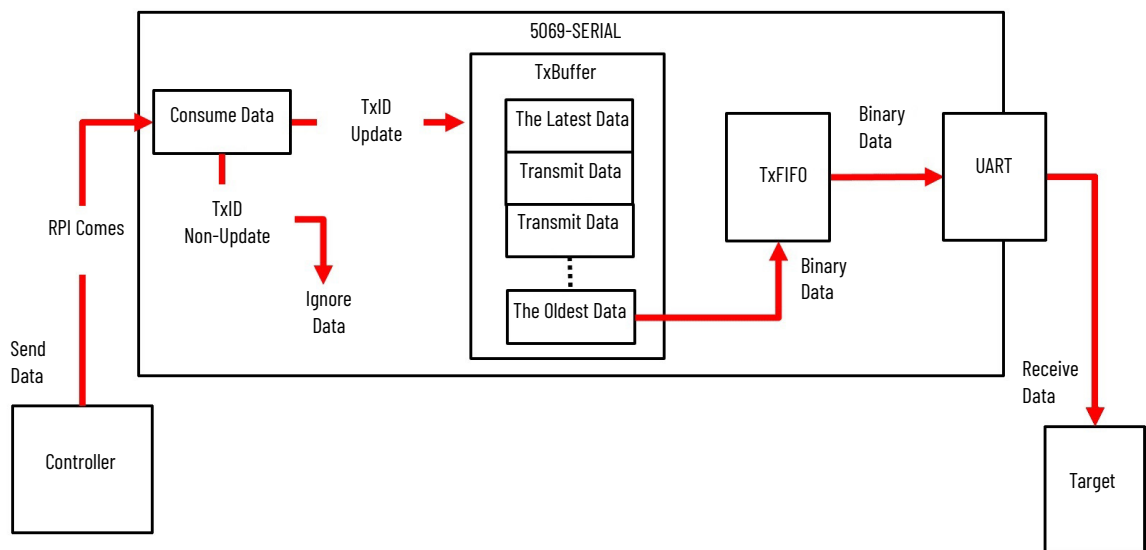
5069-SERIAL

Consume Data

TxID
Update

TxBuffer

The Latest Data

Transmit Data

Transmit Data

The Oldest Data

TxFIFO

Binary
Data

UART

RPI Comes

TxID
Non-Update

Ignore
Data

Binary
Data

Send
Data

Controller

Receive
Data

Target